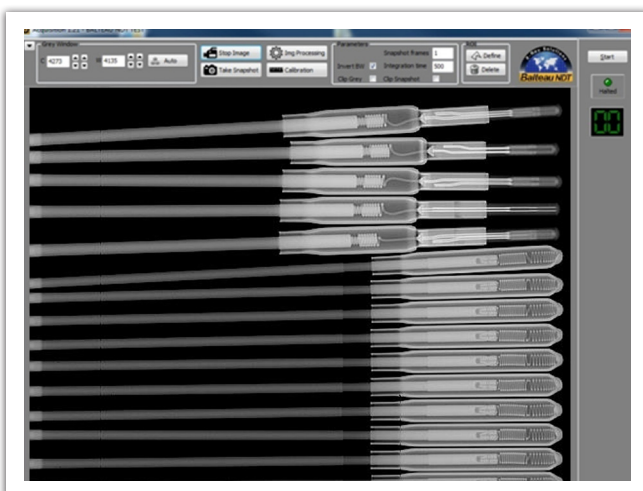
Grey Window
4273
4135
Auto
Stop Image
Take Snapshot
Img Processing
Calibration
Parameters
Invert Bit
Clip Grey
Snapshot frames 1
Integration time 500
Clip Snapshot
ROI
Define
Delete
Balteau NDT
Start
Halted
00